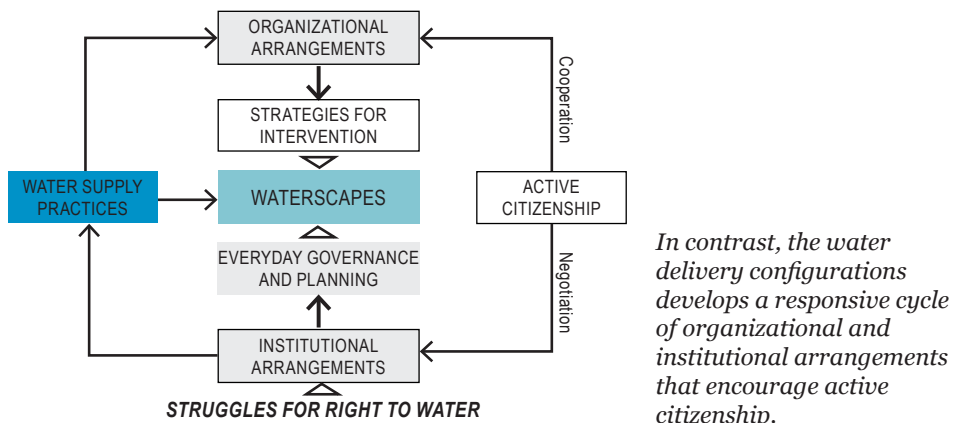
ORGANIZATIONAL ARRANGEMENTS

STRATEGIES FOR INTERVENTION

WATER SUPPLY PRACTICES

WATERSCAPES

EVERYDAY GOVERNANCE AND PLANNING

INSTITUTIONAL ARRANGEMENTS

STRUGGLES FOR RIGHT TO WATER

Cooperation

ACTIVE CITIZENSHIP

Negotiation

In contrast, the water delivery configurations develops a responsive cycle of organizational and institutional arrangements that encourage active citizenship.